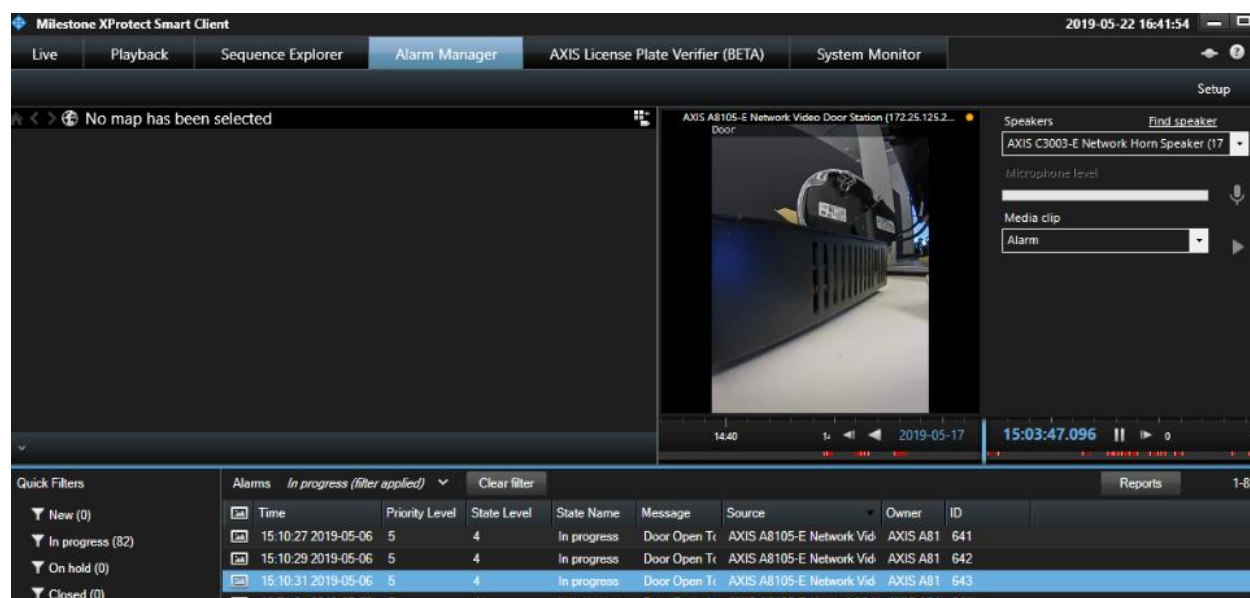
Milestone XProtect Smart Client

2019-05-22 16:41:54

Live | Playback | Sequence Explorer | Alarm Manager | AXIS License Plate Verifier (BETA) | System Monitor

Setup

No map has been selected

AXIS A8105-E Network Video Door Station (172.25.125.2...
Door

Speakers
Find speaker
AXIS C3003-E Network Horn Speaker (17
Microphone level
Media clip
Alarm

14:40
2019-05-17
15:03:47.096

Quick Filters
New (0)
In progress (82)
On hold (0)
Closed (0)

Alarms In progress (filter applied)
Clear filter
Reports
1-8

| Time | Priority Level | State Level | State Name | Message | Source | Owner | ID |
|---|---|---|---|---|---|---|---|
| 15:10:27 2019-05-06 | 5 | 4 | In progress | Door Open Tc | AXIS A8105-E Network Vid | AXIS A81 | 641 |
| 15:10:29 2019-05-06 | 5 | 4 | In progress | Door Open Tc | AXIS A8105-E Network Vid | AXIS A81 | 642 |
| 15:10:31 2019-05-06 | 5 | 4 | In progress | Door Open Tc | AXIS A8105-E Network Vid | AXIS A81 | 643 |